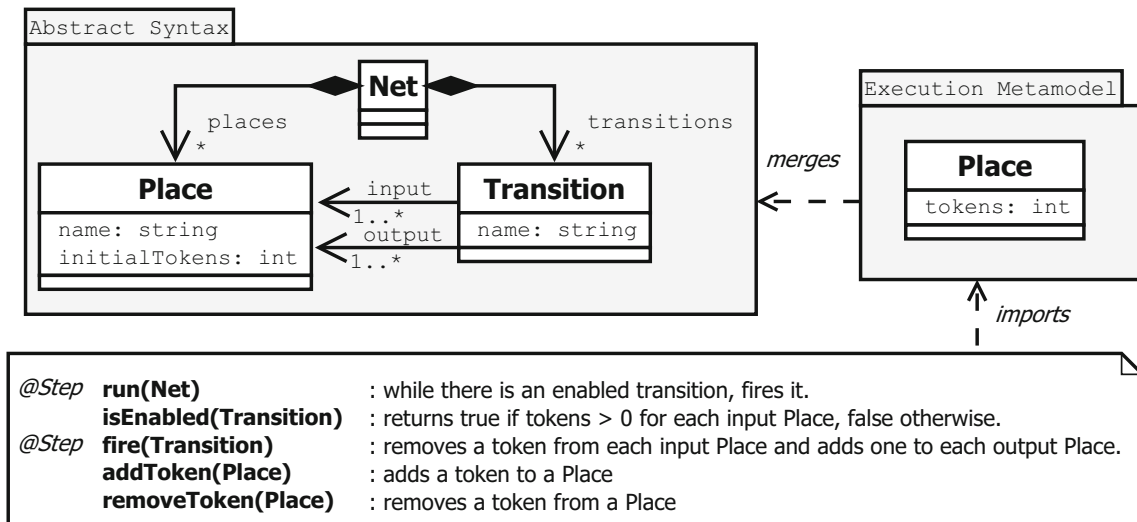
Abstract Syntax

Net

places
*

transitions
*

Place

name: string
initialTokens: int

input
1..*
output
1..*

Transition

name: string

merges

Execution Metamodel

Place

tokens: int

imports

| | | |
|---|---|---|
| @Step | run(Net) | : while there is an enabled transition, fires it. |
| | isEnabled(Transition) | : returns true if tokens > 0 for each input Place, false otherwise. |
| @Step | fire(Transition) | : removes a token from each input Place and adds one to each output Place. |
| | addToken(Place) | : adds a token to a Place |
| | removeToken(Place) | : removes a token from a Place |